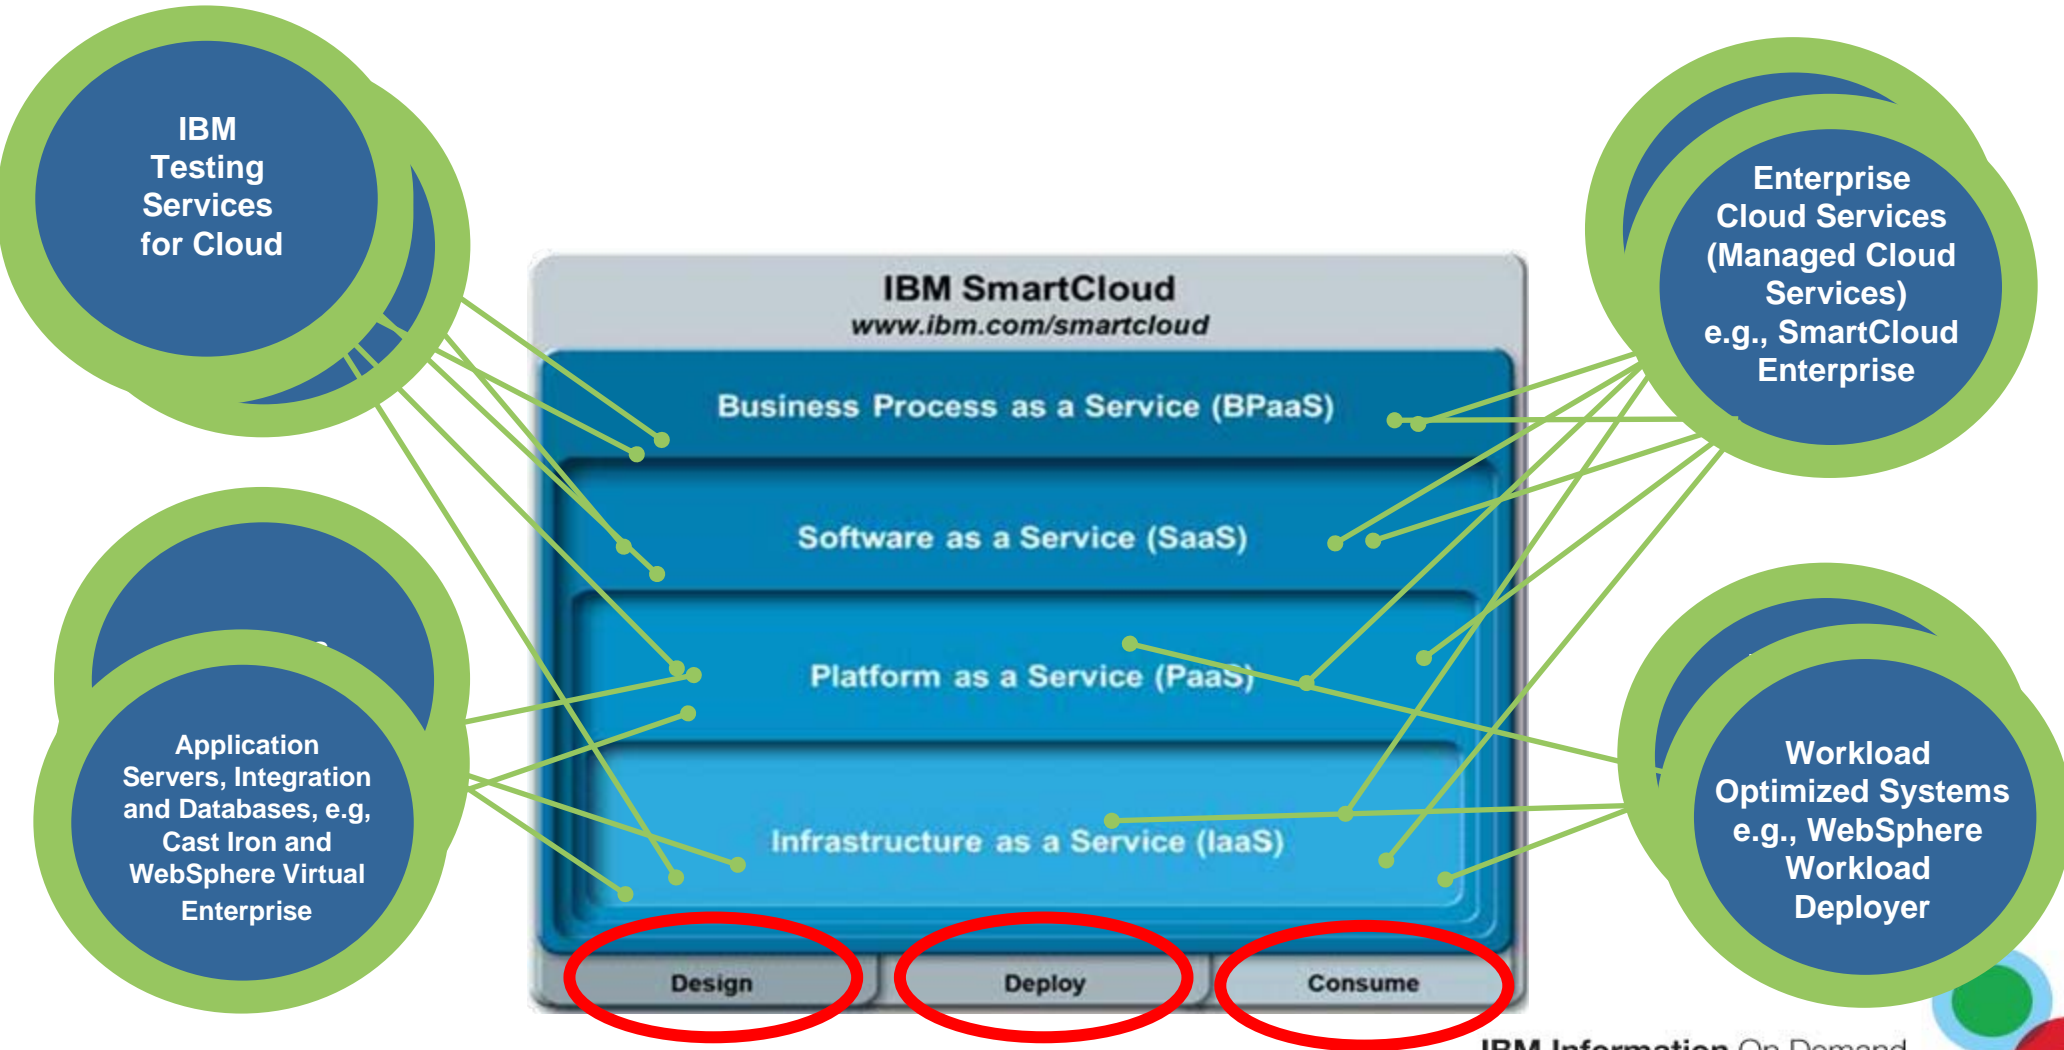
IBM Testing Services for Cloud

IBM SmartCloud
www.ibm.com/smartcloud

Business Process as a Service (BPaaS)

Software as a Service (SaaS)

Platform as a Service (PaaS)

Infrastructure as a Service (IaaS)

Design

Deploy

Consume

Enterprise Cloud Services (Managed Cloud Services) e.g., SmartCloud Enterprise

Application Servers, Integration and Databases, e.g, Cast Iron and WebSphere Virtual Enterprise

Workload Optimized Systems e.g., WebSphere Workload Deployer

IBM Information On Demand